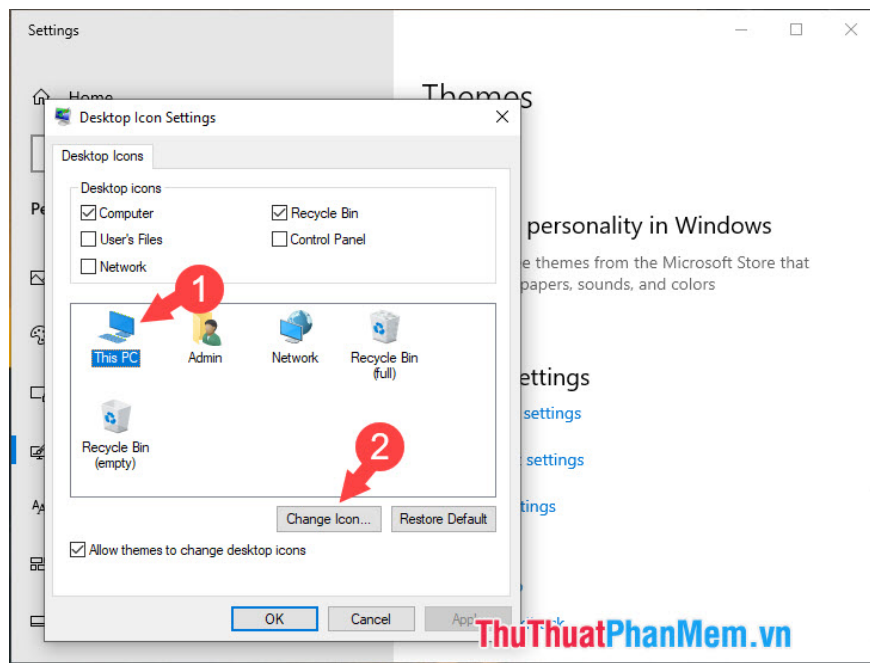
Settings

Home

Pe

Themes

personality in Windows

e themes from the Microsoft Store that papers, sounds, and colors

ettings

settings

settings

tings

Desktop Icon Settings

Desktop Icons

Desktop icons

Computer

Recycle Bin

User's Files

Control Panel

Network

1

This PC

Admin

Network

Recycle Bin (full)

Recycle Bin (empty)

2

Change Icon...

Restore Default

Allow themes to change desktop icons

OK

Cancel

Apply

ThuThuatPhanMem.vn